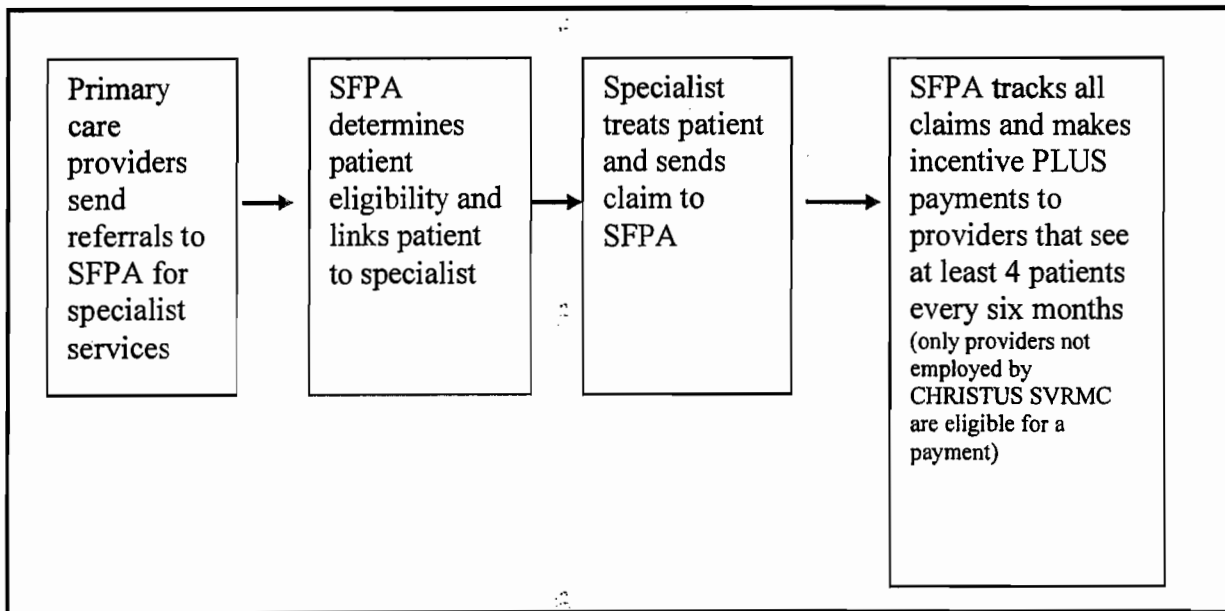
Primary care providers send referrals to SFPA for specialist services

SFPA determines patient eligibility and links patient to specialist

Specialist treats patient and sends claim to SFPA

SFPA tracks all claims and makes incentive PLUS payments to providers that see at least 4 patients every six months (only providers not employed by CHRISTUS SVRMC are eligible for a payment)